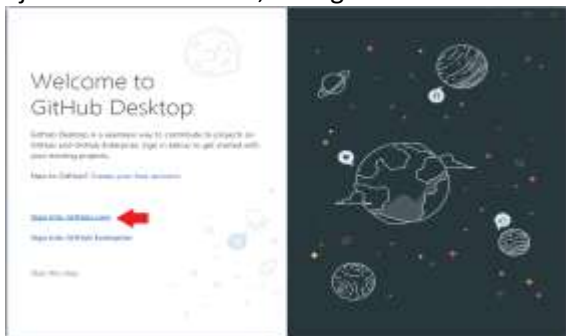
Welcome to GitHub Desktop

GitHub Desktop is a seamless way to contribute to projects on GitHub and GitHub Enterprise. Sign in below to get started with your existing projects.

New to GitHub? Create your free account.

Sign into GitHub.com

Sign into GitHub Enterprise

Skip this step